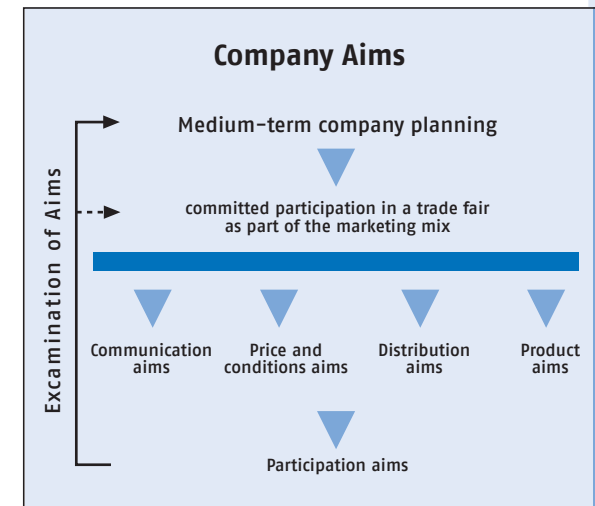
Company Aims

Examination of Aims

Medium-term company planning

committed participation in a trade fair as part of the marketing mix

Communication aims

Price and conditions aims

Distribution aims

Product aims

Participation aims